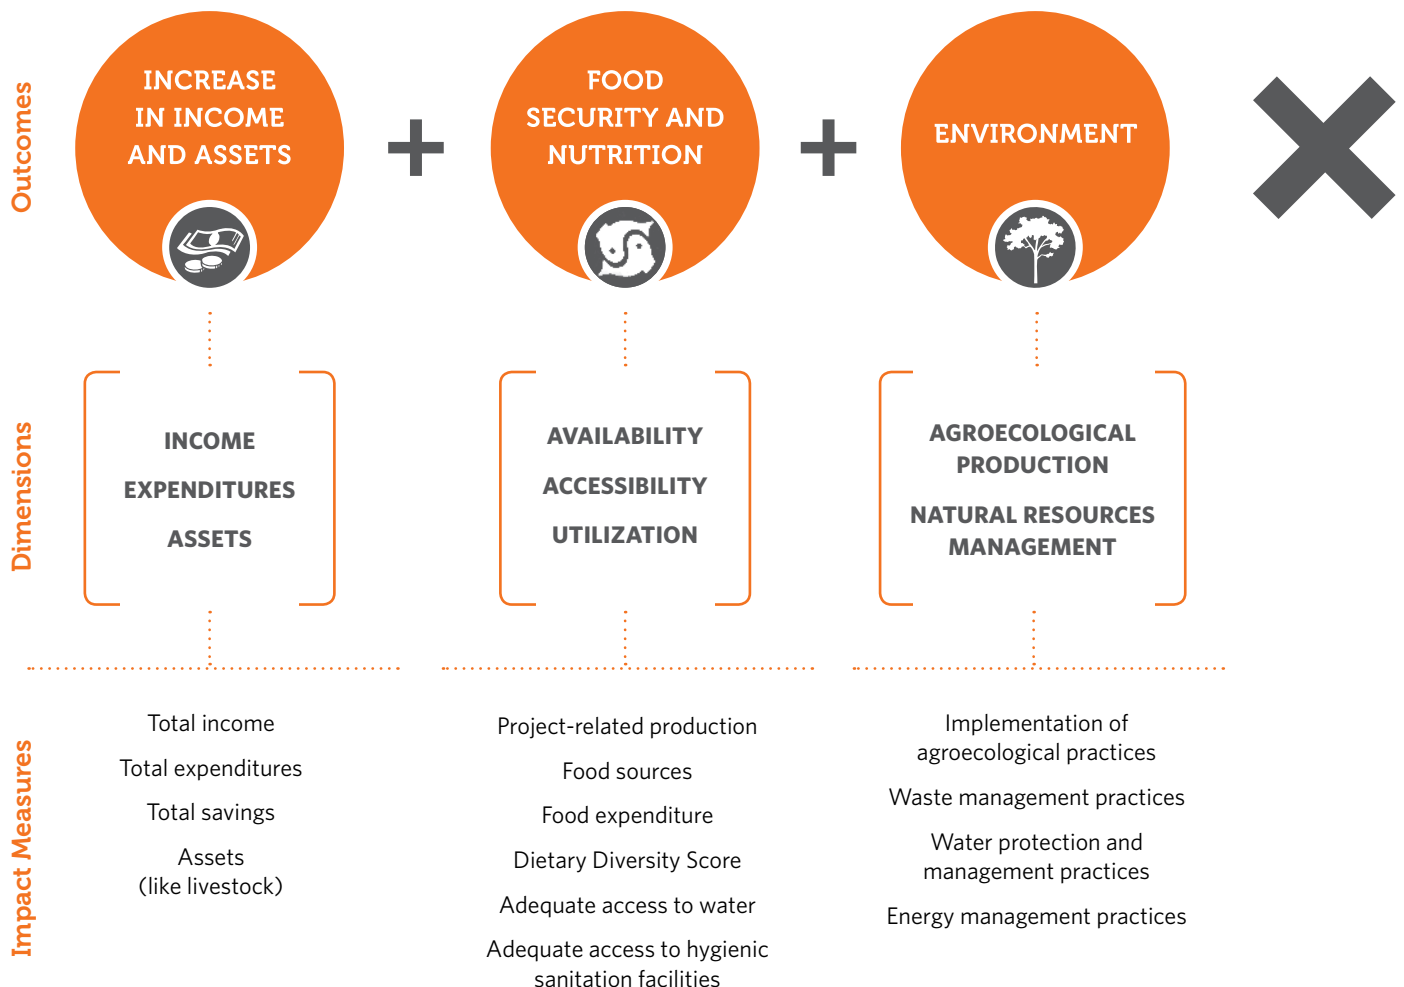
Outcomes

INCREASE IN INCOME AND ASSETS

+

FOOD SECURITY AND NUTRITION

+

ENVIRONMENT

Dimensions

INCOME

EXPENDITURES

ASSETS

AVAILABILITY

ACCESSIBILITY

UTILIZATION

AGROECOLOGICAL PRODUCTION

NATURAL RESOURCES MANAGEMENT

Impact Measures

Total income

Total expenditures

Total savings

Assets (like livestock)

Project-related production

Food sources

Food expenditure

Dietary Diversity Score

Adequate access to water

Adequate access to hygienic sanitation facilities

Implementation of agroecological practices

Waste management practices

Water protection and management practices

Energy management practices